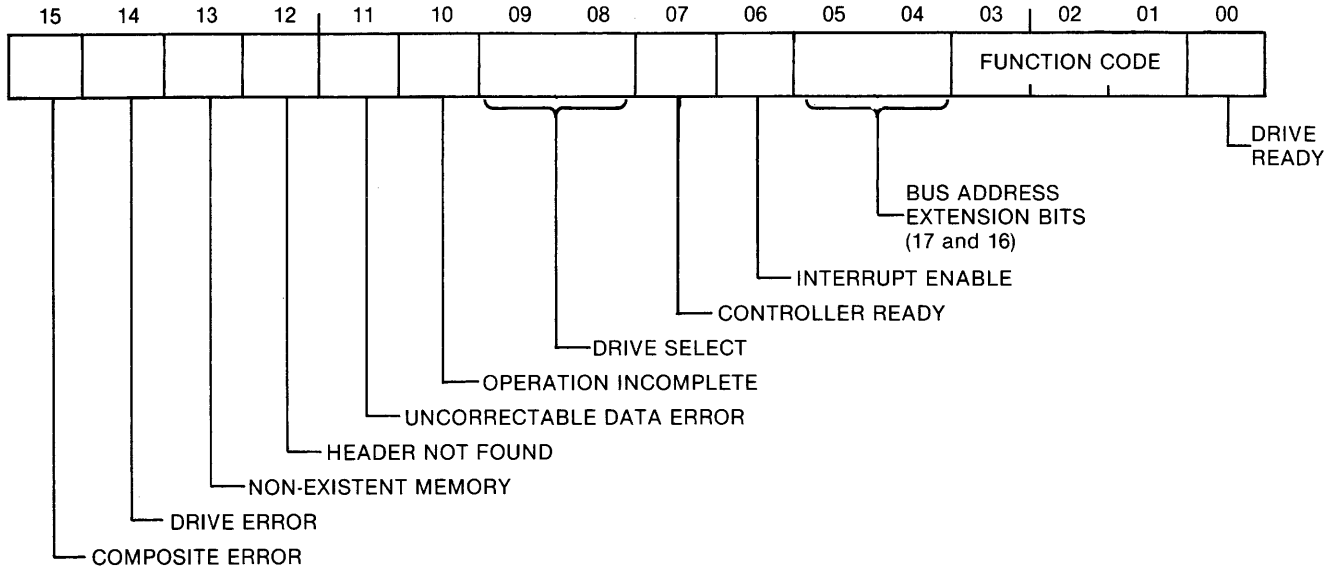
15 14 13 12 11 10 09 08 07 06 05 04 03 02 01 00

FUNCTION CODE

DRIVE READY

BUS ADDRESS EXTENSION BITS (17 and 16)

INTERRUPT ENABLE

CONTROLLER READY

DRIVE SELECT

OPERATION INCOMPLETE

UNCORRECTABLE DATA ERROR

HEADER NOT FOUND

NON-EXISTENT MEMORY

DRIVE ERROR

COMPOSITE ERROR